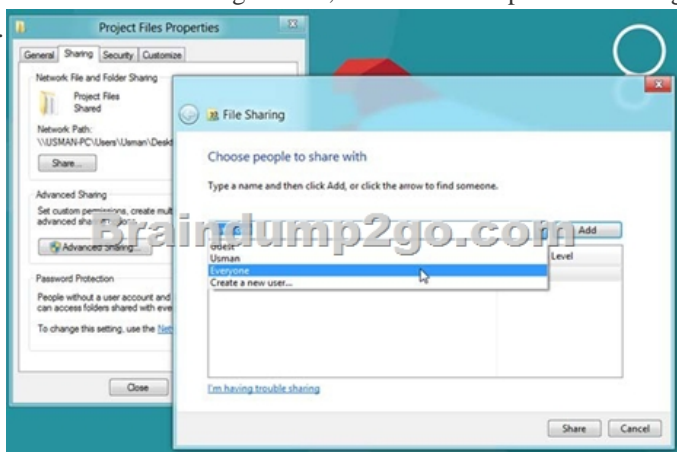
Project Files Properties

General | Sharing | Security | Customize

Network File and Folder Sharing

Project Files
Shared

Network Path:
\\USMAN-PC\Users\Usman\Desk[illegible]

Share...

Advanced Sharing

Set custom permissions, create mult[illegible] advanced sh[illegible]

Advanced Sharing...

Password Protection

People without a user account and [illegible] can access folders shared with eve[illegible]

To change this setting, use the Net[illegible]

Close

File Sharing

Choose people to share with

Type a name and then click Add, or click the arrow to find someone.

Add

Guest
Usman
Everyone
Create a new user...

Level

I'm having trouble sharing

Share | Cancel

Braindump2go.com